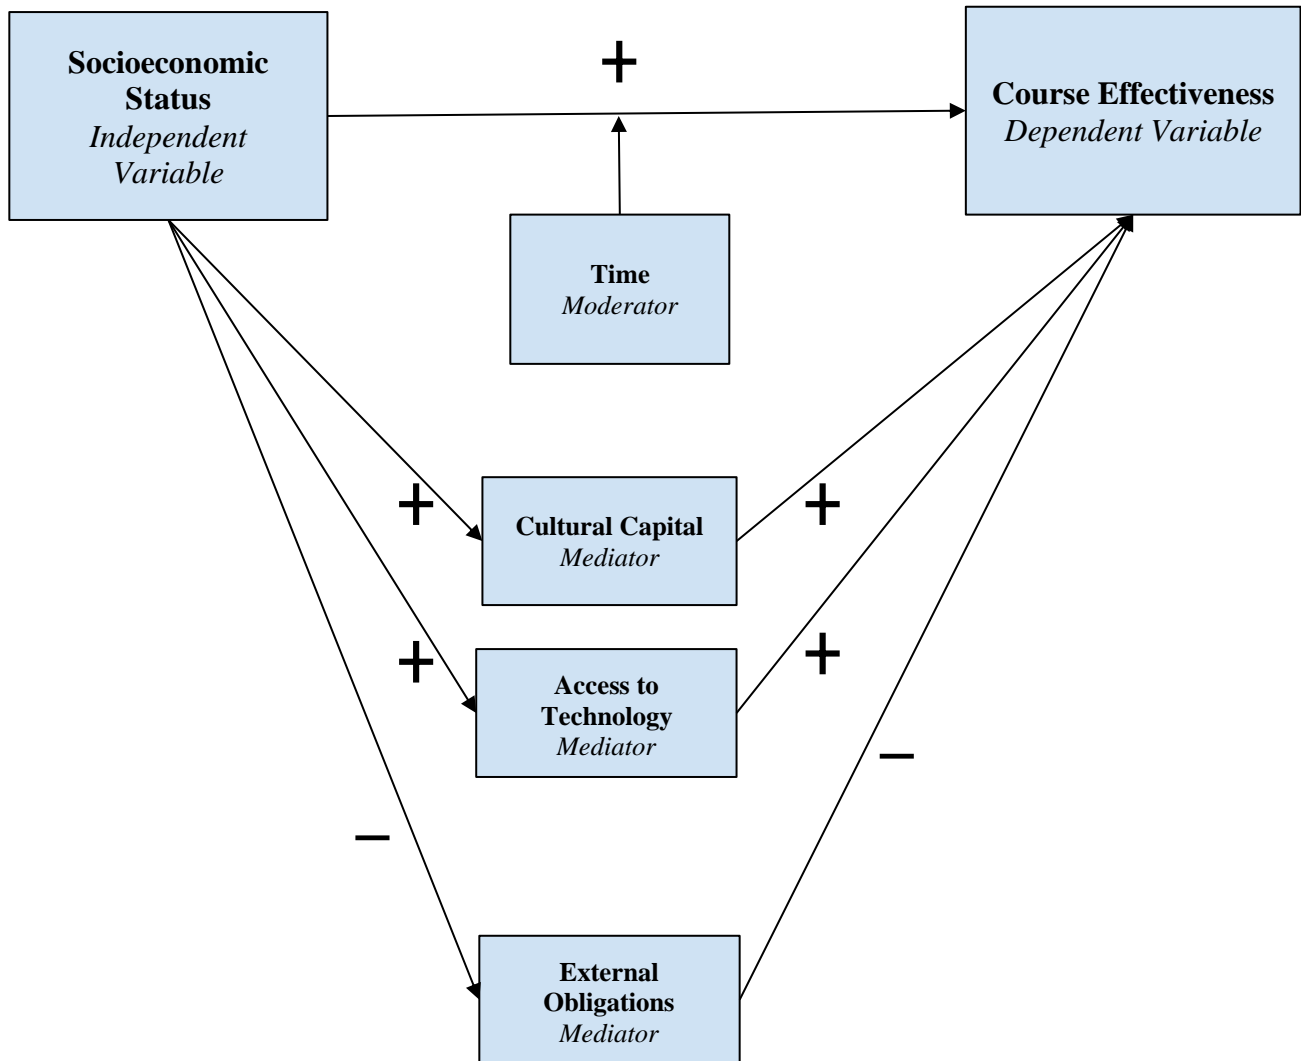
Socioeconomic Status
Independent Variable

+

Course Effectiveness
Dependent Variable

Time
Moderator

+

Cultural Capital
Mediator

+

+

Access to Technology
Mediator

+

−

−

External Obligations
Mediator